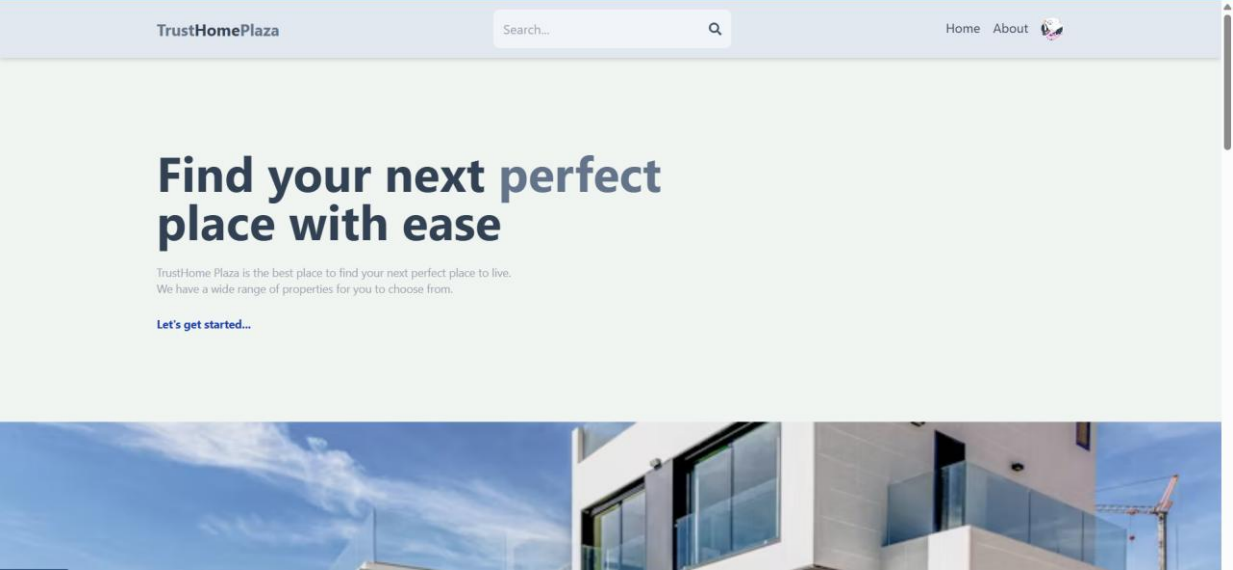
TrustHomePlaza

Search...

Home About

Find your next perfect place with ease

TrustHome Plaza is the best place to find your next perfect place to live.
We have a wide range of properties for you to choose from.

Let's get started...